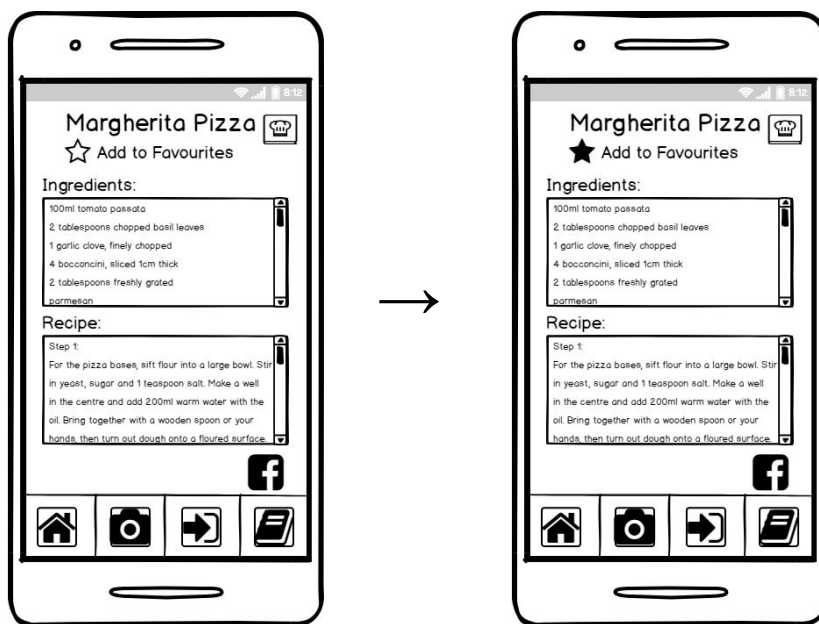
8:12

Margherita Pizza

Add to Favourites

Ingredients:

100ml tomato passata
2 tablespoons chopped basil leaves
1 garlic clove, finely chopped
4 bocconcini, sliced 1cm thick
2 tablespoons freshly grated parmesan

Recipe:

Step 1:
For the pizza bases, sift flour into a large bowl. Stir in yeast, sugar and 1 teaspoon salt. Make a well in the centre and add 200ml warm water with the oil. Bring together with a wooden spoon or your hands, then turn out dough onto a floured surface.

8:12

Margherita Pizza

Add to Favourites

Ingredients:

100ml tomato passata
2 tablespoons chopped basil leaves
1 garlic clove, finely chopped
4 bocconcini, sliced 1cm thick
2 tablespoons freshly grated parmesan

Recipe:

Step 1:
For the pizza bases, sift flour into a large bowl. Stir in yeast, sugar and 1 teaspoon salt. Make a well in the centre and add 200ml warm water with the oil. Bring together with a wooden spoon or your hands, then turn out dough onto a floured surface.